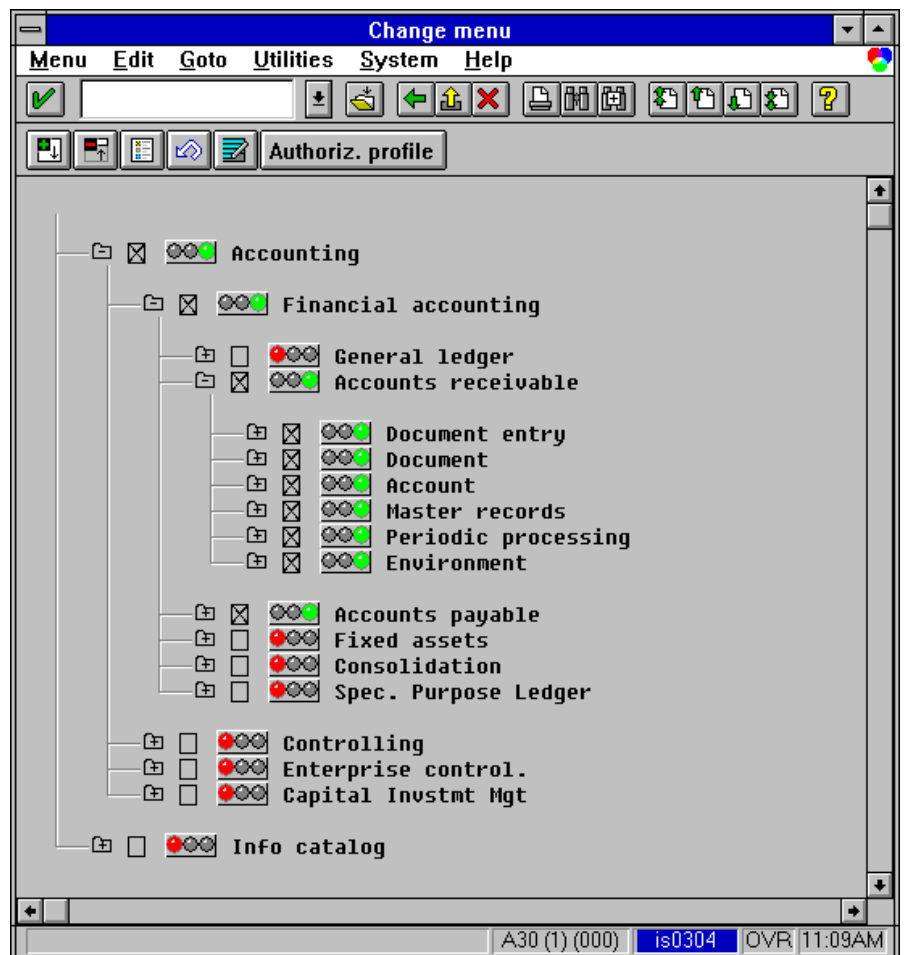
Change menu

Menu Edit Goto Utilities System Help

Authoriz. profile

Accounting

Financial accounting

General ledger

Accounts receivable

Document entry

Document

Account

Master records

Periodic processing

Environment

Accounts payable

Fixed assets

Consolidation

Spec. Purpose Ledger

Controlling

Enterprise control.

Capital Invstmt Mgt

Info catalog

A30 (1) (000) is0304 OVR 11:09AM